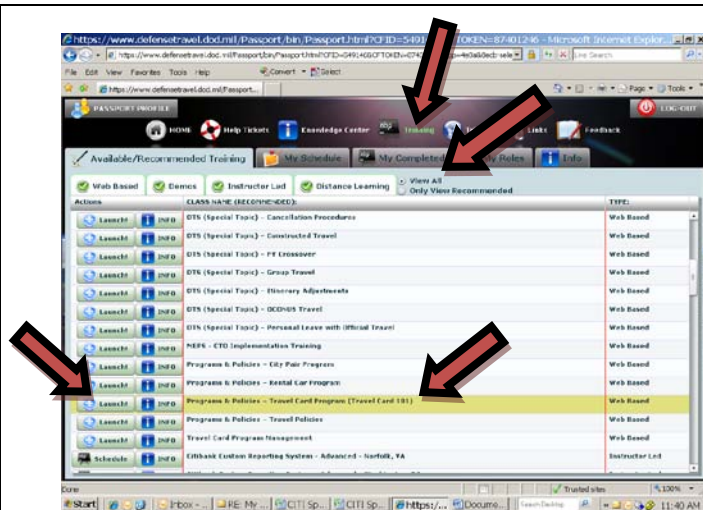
https://www.defensetravel.dod.mil/Passport/bin/Passport.html?CFID=5491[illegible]TOKEN=87401246 - Microsoft Internet Explor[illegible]

https://www.defensetravel.dod.mil/Passport/bin/Passport.html?CFID=5491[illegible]

Live Search

File Edit View Favorites Tools Help

Convert Select

https://www.defensetravel.dod.mil/Passport...

Page Tools

PASSPORT PROFILE

LOG-OUT

HOME Help Tickets Knowledge Center Training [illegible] Links Feedback

Available/Recommended Training My Schedule My Completed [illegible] Roles Info

Web Based Demos Instructor Led Distance Learning View All Only View Recommended

| Actions | CLASS NAME (RECOMMENDED): | TYPE: |
|---|---|---|
| Launch! INFO | DTS (Special Topic) - Cancellation Procedure | Web Based |
| Launch! INFO | DTS (Special Topic) - Constructed Travel | Web Based |
| Launch! INFO | DTS (Special Topic) - FY Crossover | Web Based |
| Launch! INFO | DTS (Special Topic) - Group Travel | Web Based |
| Launch! INFO | DTS (Special Topic) - Itinerary Adjustments | Web Based |
| Launch! INFO | DTS (Special Topic) - OCONUS Travel | Web Based |
| Launch! INFO | DTS (Special Topic) - Personal Leave with Official Travel | Web Based |
| Launch! INFO | MEPS - CTO Implementation Training | Web Based |
| Launch! INFO | Programs & Policies - City Pair Program | Web Based |
| Launch! INFO | Programs & Policies - Rental Car Program | Web Based |
| Launch! INFO | Programs & Policies - Travel Card Program (Travel Card 101) | Web Based |
| Launch! INFO | Programs & Policies - Travel Policies | Web Based |
| Launch! INFO | Travel Card Program Management | Web Based |
| Schedule INFO | Citibank Custom Reporting System - Advanced - Norfolk, VA | Instructor Led |

Done Trusted sites 100%

Start Inbox - ... RE: My ... CITI Sp... CITI Sp... https:/... Docume... Search Desktop 11:40 AM